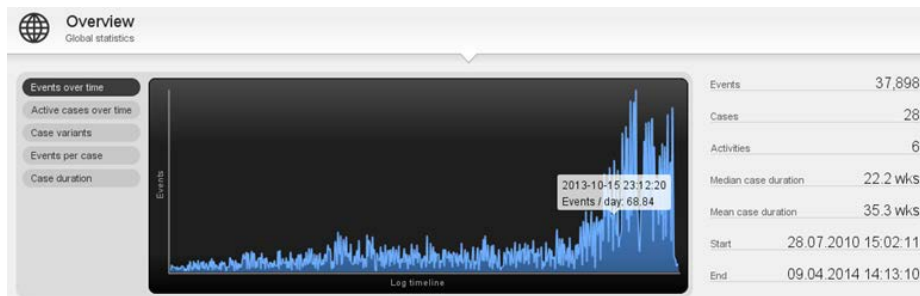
Overview
Global statistics

Events over time
Active cases over time
Case variants
Events per case
Case duration

Events

2013-10-15 23:12:20
Events / day: 68.84

Log timeline

| | |
|---|---|
| Events | 37,898 |
| Cases | 28 |
| Activities | 6 |
| Median case duration | 22.2 wks |
| Mean case duration | 35.3 wks |
| Start | 28.07.2010 15:02:11 |
| End | 09.04.2014 14:13:10 |